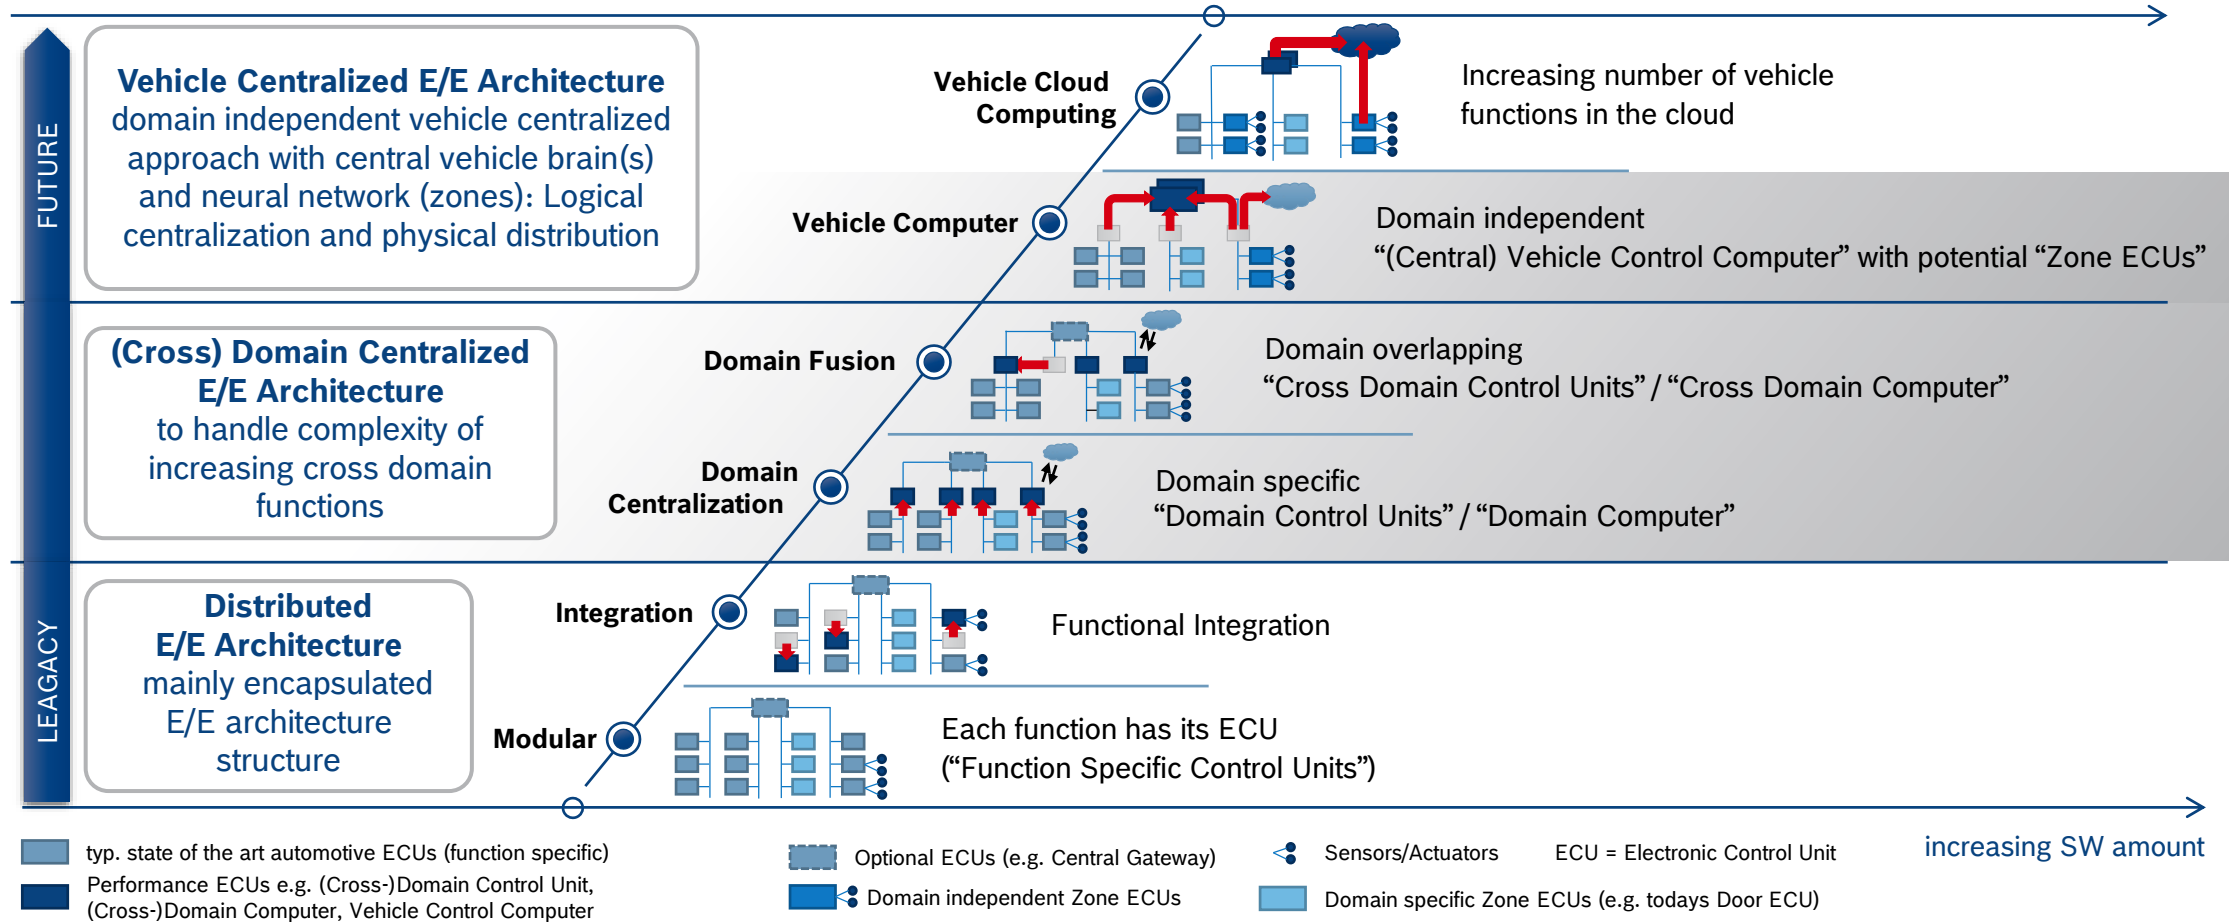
FUTURE

Vehicle Centralized E/E Architecture
domain independent vehicle centralized approach with central vehicle brain(s) and neural network (zones): Logical centralization and physical distribution

Vehicle Cloud Computing

Increasing number of vehicle functions in the cloud

Vehicle Computer

Domain independent
“(Central) Vehicle Control Computer” with potential “Zone ECUs”

(Cross) Domain Centralized E/E Architecture
to handle complexity of increasing cross domain functions

Domain Fusion

Domain overlapping
“Cross Domain Control Units” / “Cross Domain Computer”

Domain Centralization

Domain specific
“Domain Control Units” / “Domain Computer”

LEAGACY

Distributed E/E Architecture
mainly encapsulated E/E architecture structure

Integration

Functional Integration

Modular

Each function has its ECU
(“Function Specific Control Units”)

typ. state of the art automotive ECUs (function specific)
Performance ECUs e.g. (Cross-)Domain Control Unit, (Cross-)Domain Computer, Vehicle Control Computer

Optional ECUs (e.g. Central Gateway)
Domain independent Zone ECUs

Sensors/Actuators
ECU = Electronic Control Unit
Domain specific Zone ECUs (e.g. todays Door ECU)

increasing SW amount